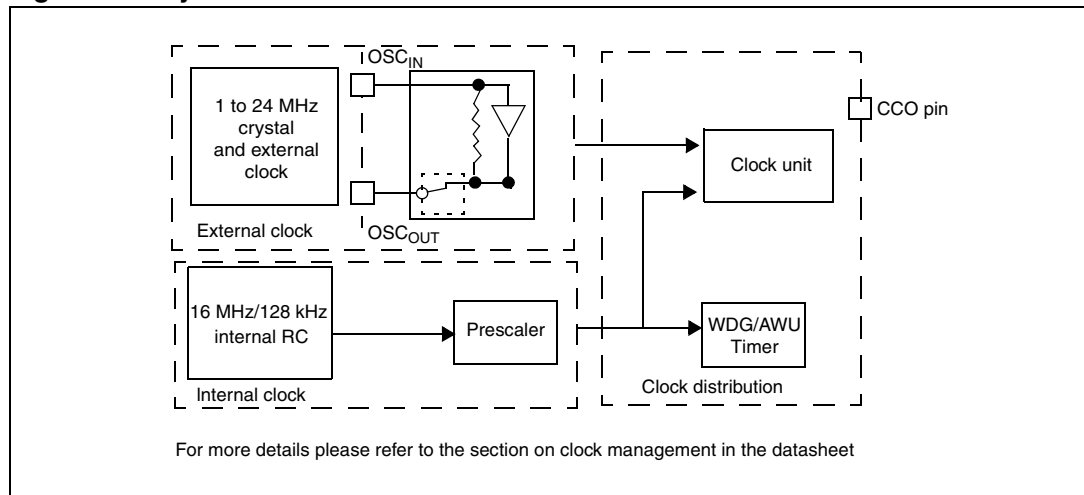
1 to 24 MHz crystal and external clock

$OSC_{IN}$

$OSC_{OUT}$

External clock

CCO pin

Clock unit

16 MHz/128 kHz internal RC

Prescaler

WDG/AWU Timer

Internal clock

Clock distribution

For more details please refer to the section on clock management in the datasheet